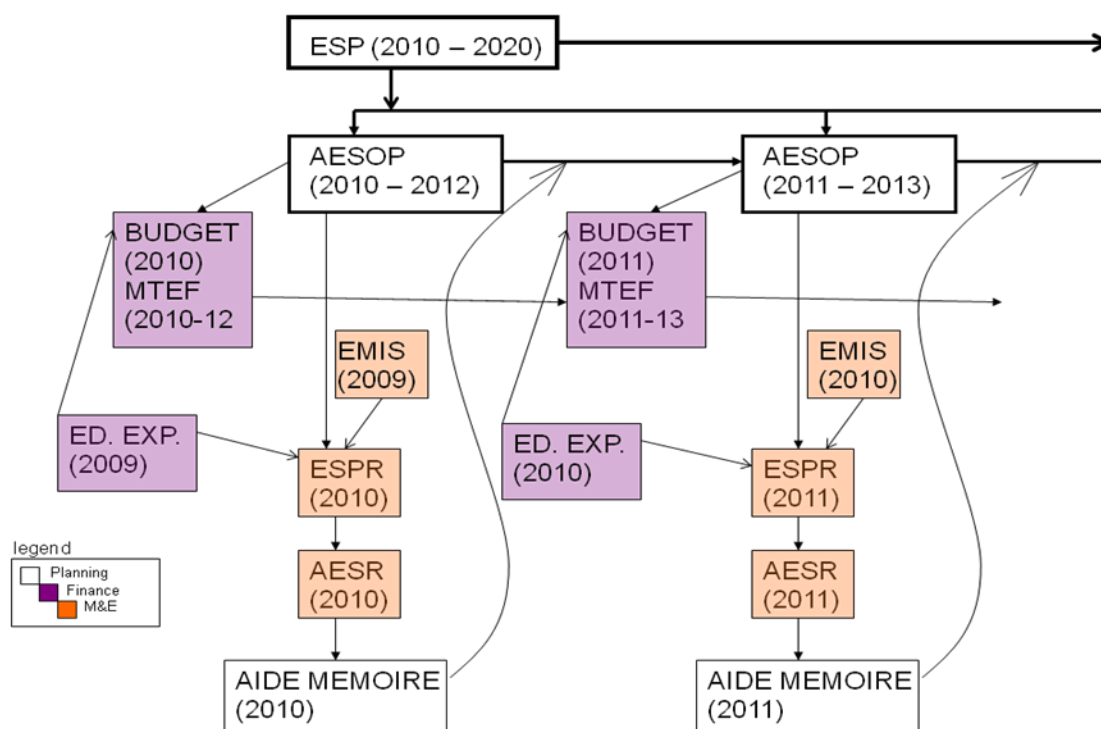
ESP (2010 – 2020)

AESOP (2010 – 2012)

AESOP (2011 – 2013)

BUDGET (2010) MTEF (2010-12

BUDGET (2011) MTEF (2011-13)

EMIS (2009)

EMIS (2010)

ED. EXP. (2009)

ED. EXP. (2010)

ESPR (2010)

ESPR (2011)

AESR (2010)

AESR (2011)

AIDE MEMOIRE (2010)

AIDE MEMOIRE (2011)

legend
Planning
Finance
M&E